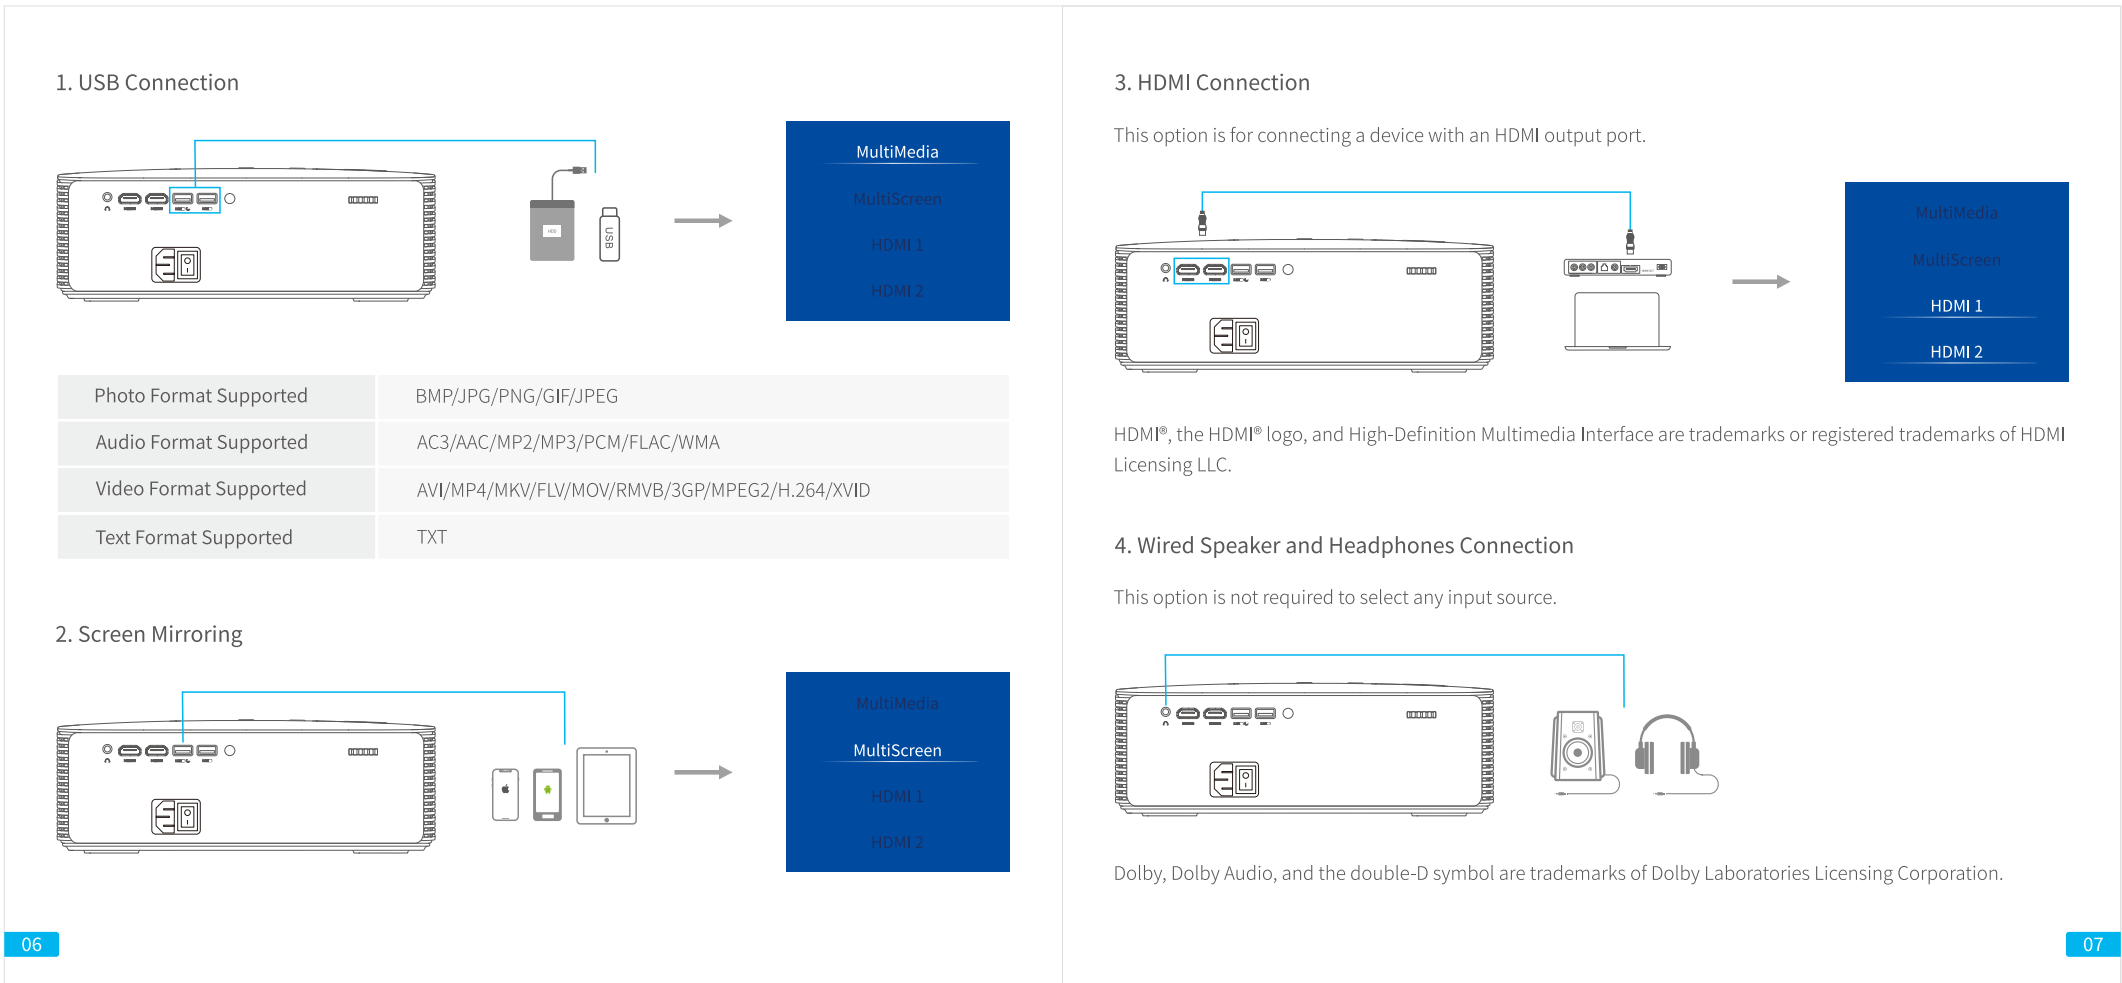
1. USB Connection

USB

MultiMedia

MultiScreen

HDMI 1

HDMI 2

| Photo Format Supported | BMP/JPG/PNG/GIF/JPEG |
|---|---|
| Audio Format Supported | AC3/AAC/MP2/MP3/PCM/FLAC/WMA |
| Video Format Supported | AVI/MP4/MKV/FLV/MOV/RMVB/3GP/MPEG2/H.264/XVID |
| Text Format Supported | TXT |

2. Screen Mirroring

MultiMedia

MultiScreen

HDMI 1

HDMI 2

06

3. HDMI Connection

This option is for connecting a device with an HDMI output port.

MultiMedia

MultiScreen

HDMI 1

HDMI 2

HDMI®, the HDMI® logo, and High-Definition Multimedia Interface are trademarks or registered trademarks of HDMI Licensing LLC.

4. Wired Speaker and Headphones Connection

This option is not required to select any input source.

Dolby, Dolby Audio, and the double-D symbol are trademarks of Dolby Laboratories Licensing Corporation.

07